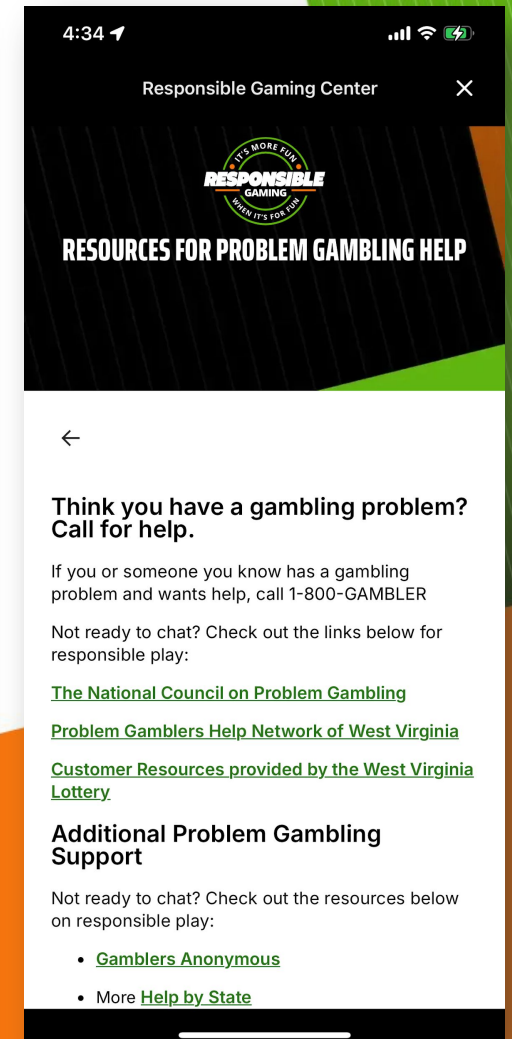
4:34

Responsible Gaming Center

IT'S MORE FUN
RESPONSIBLE
GAMING
WHEN IT'S FOR FUN

RESOURCES FOR PROBLEM GAMBLING HELP

←

Think you have a gambling problem? Call for help.

If you or someone you know has a gambling problem and wants help, call 1-800-GAMBLER

Not ready to chat? Check out the links below for responsible play:

The National Council on Problem Gambling

Problem Gamblers Help Network of West Virginia

Customer Resources provided by the West Virginia Lottery

Additional Problem Gambling Support

Not ready to chat? Check out the resources below on responsible play:

- Gamblers Anonymous
- More Help by State